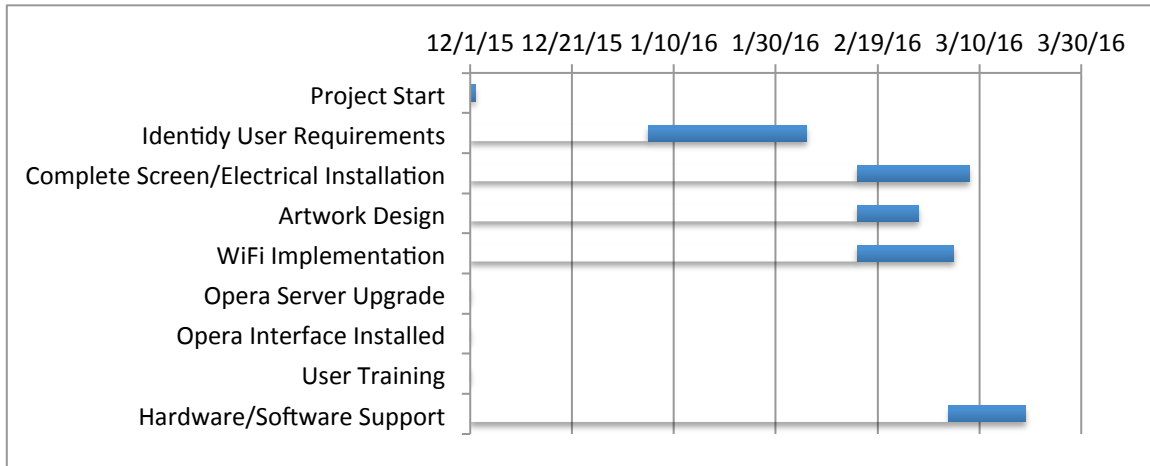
12/1/15 12/21/15 1/10/16 1/30/16 2/19/16 3/10/16 3/30/16

Project Start
Identidy User Requirements
Complete Screen/Electrical Installation
Artwork Design
WiFi Implementation
Opera Server Upgrade
Opera Interface Installed
User Training
Hardware/Software Support